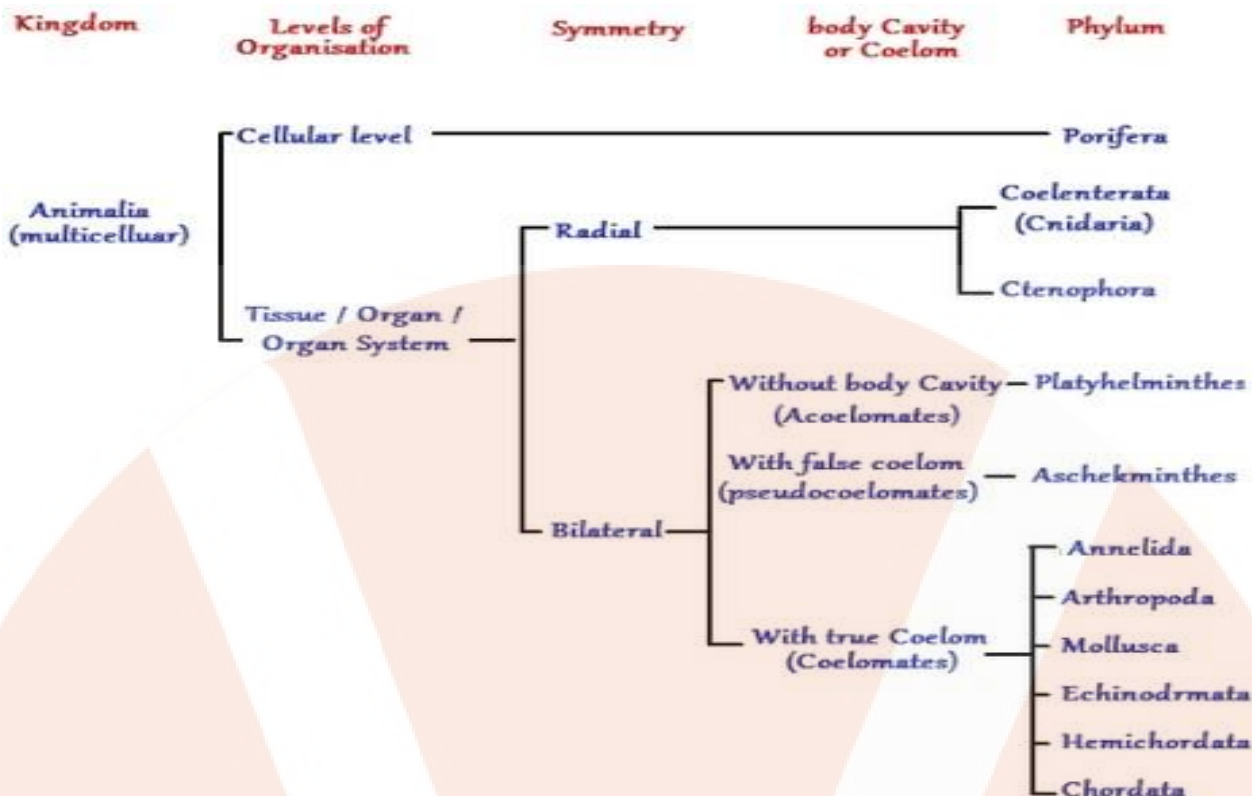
Kingdom

Levels of Organisation

Symmetry

body Cavity or Coelom

Phylum

Animalia (multicelluar)

Cellular level

Porifera

Radial

Coelenterata (Cnidaria)

Ctenophora

Tissue / Organ / Organ System

Without body Cavity (Acoelomates)

Platyhelminthes

With false coelom (pseudocoelomates)

Aschekminthes

Bilateral

With true Coelom (Coelomates)

Annelida

Arthropoda

Mollusca

Echinodrmata

Hemichordata

Chordata